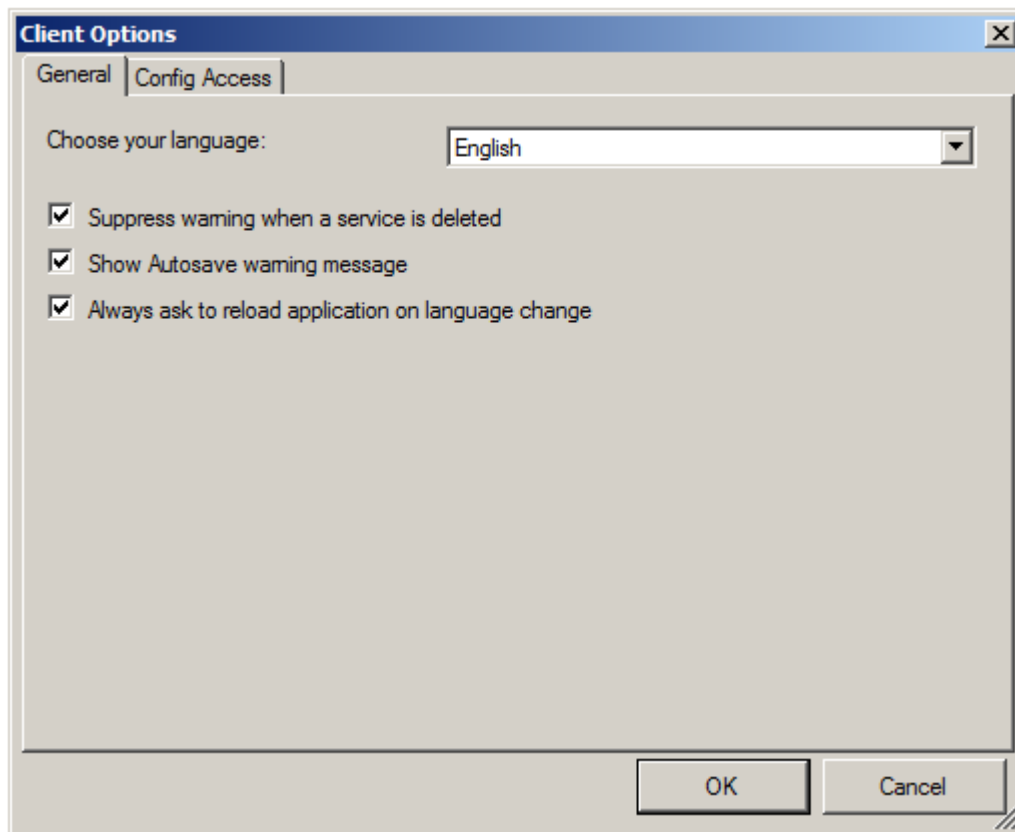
Client Options

General | Config Access

Choose your language: English

☑ Suppress warning when a service is deleted

☑ Show Autosave warning message

☑ Always ask to reload application on language change

OK Cancel